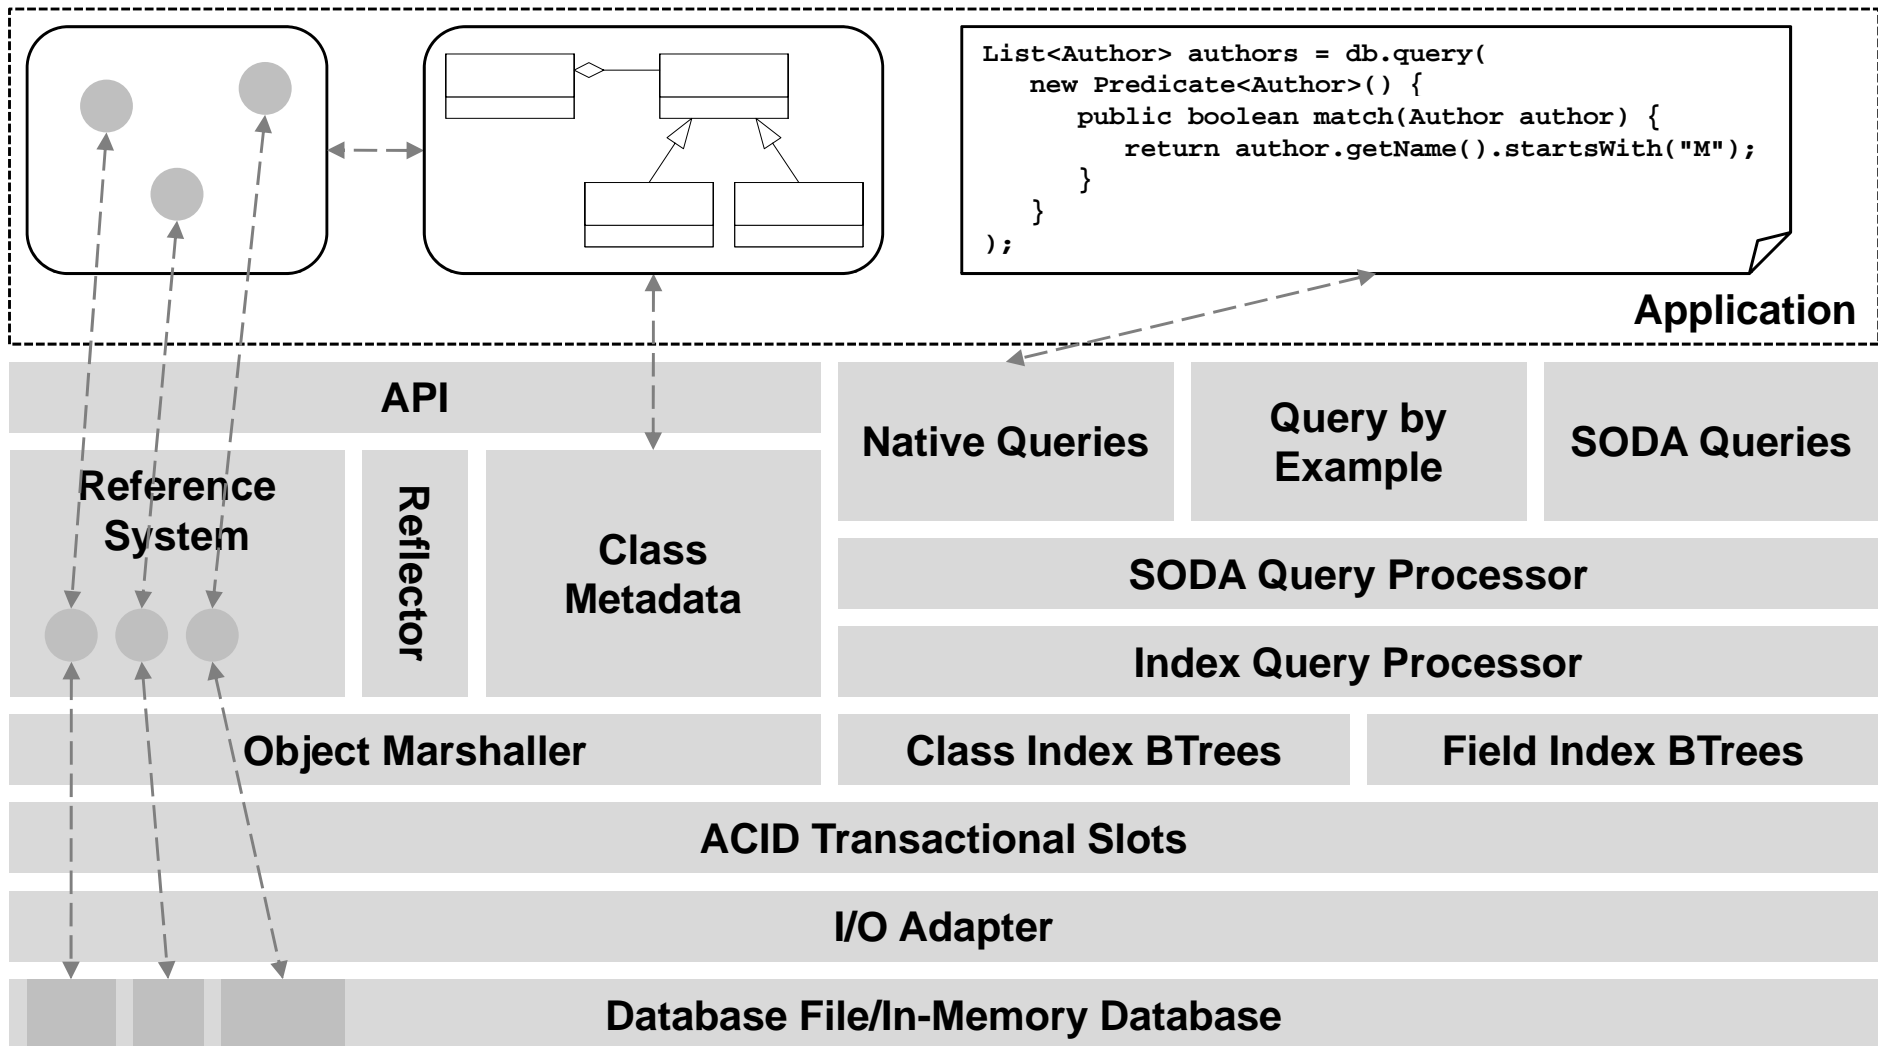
List<Author> authors = db.query(
new Predicate<Author>() {
public boolean match(Author author) {
return author.getName().startsWith("M");
}
}
);

Application

API

Native Queries

Query by Example

SODA Queries

Reference System

Reflector

Class Metadata

SODA Query Processor

Index Query Processor

Object Marshaller

Class Index BTrees

Field Index BTrees

ACID Transactional Slots

I/O Adapter

Database File/In-Memory Database